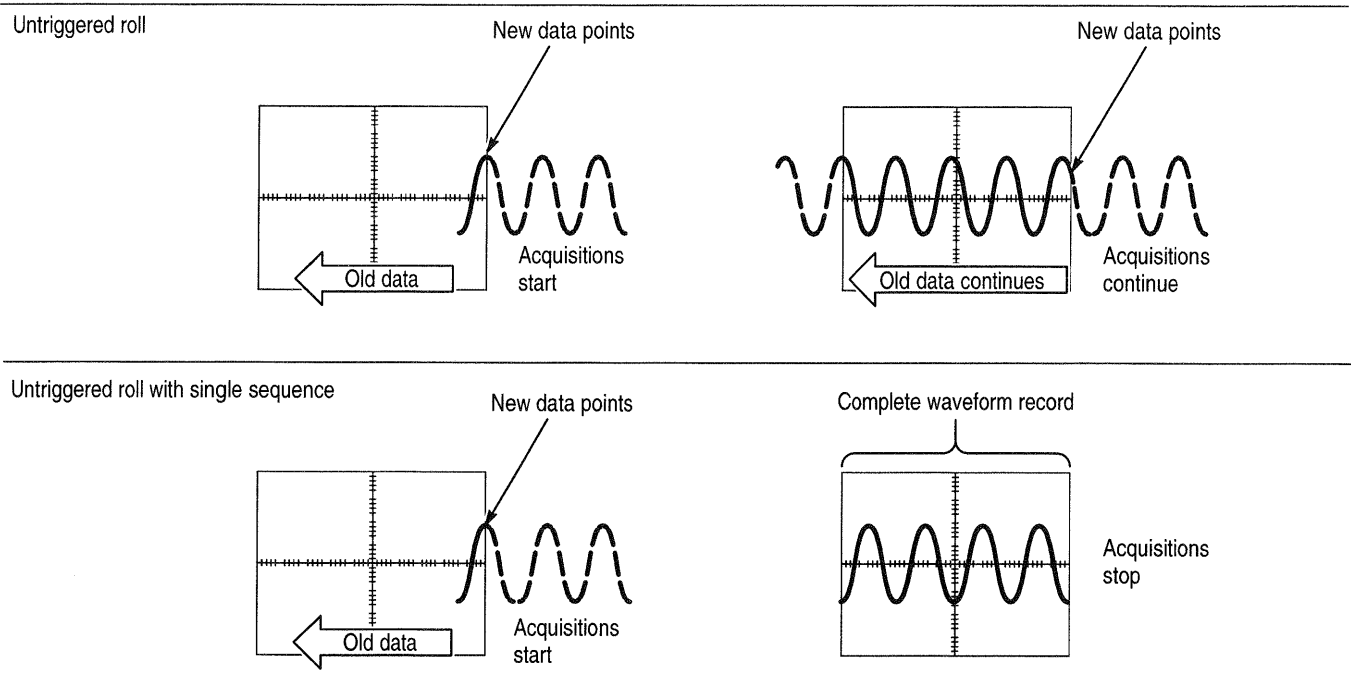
Untriggered roll

New data points

Old data

Acquisitions start

New data points

Old data continues

Acquisitions continue

Untriggered roll with single sequence

New data points

Old data

Acquisitions start

Complete waveform record

Acquisitions stop